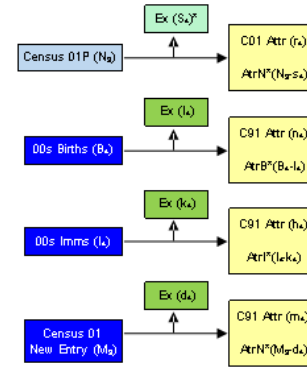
Ex ($S_a$)*

Census 01P ($N_a$)

C01 Attr ($r_a$)

AtrN*($N_a$-$s_a$)

Ex ($l_a$)

00s Births ($B_a$)

C91 Attr ($n_a$)

AtrB*($B_a$-$l_a$)

Ex ($k_a$)

00s Imms ($I_a$)

C91 Attr ($h_a$)

AtrI*($I_a$-$k_a$)

Ex ($d_a$)

Census 01 New Entry ($M_a$)

C91 Attr ($m_a$)

AtrN*($M_a$-$d_a$)